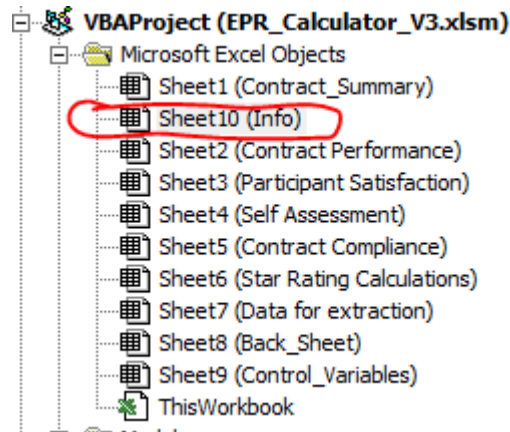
VBAProject (EPR_Calculator_V3.xlsm)
Microsoft Excel Objects
Sheet1 (Contract_Summary)
Sheet10 (Info)
Sheet2 (Contract Performance)
Sheet3 (Participant Satisfaction)
Sheet4 (Self Assessment)
Sheet5 (Contract Compliance)
Sheet6 (Star Rating Calculations)
Sheet7 (Data for extraction)
Sheet8 (Back_Sheet)
Sheet9 (Control_Variables)
ThisWorkbook